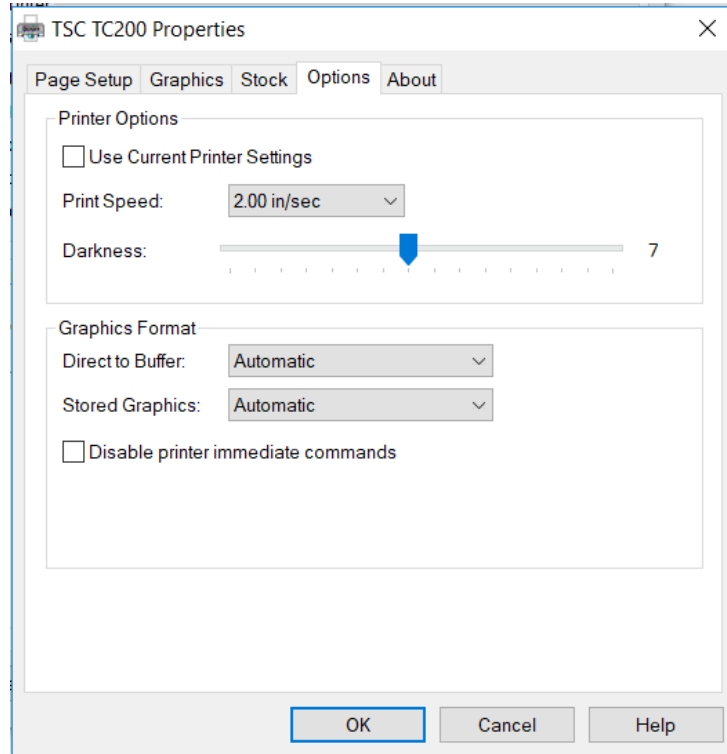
TSC TC200 Properties

Page Setup | Graphics | Stock | Options | About

Printer Options

Use Current Printer Settings

Print Speed: 2.00 in/sec

Darkness: 7

Graphics Format

Direct to Buffer: Automatic

Stored Graphics: Automatic

Disable printer immediate commands

OK | Cancel | Help